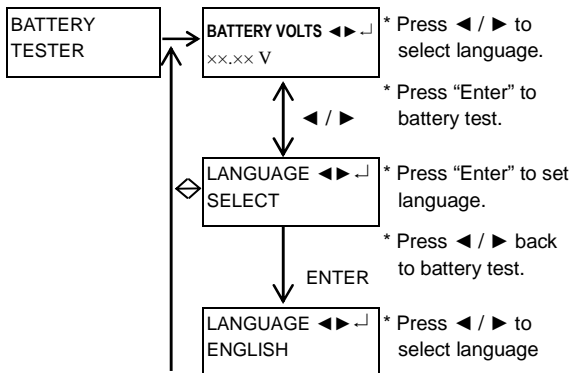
BATTERY TESTER

BATTERY VOLTS ◄► ↵
××.×× V

* Press ◄ / ► to select language.

* Press “Enter” to battery test.

◄ / ►

⇔

LANGUAGE ◄► ↵
SELECT

* Press “Enter” to set language.

* Press ◄ / ► back to battery test.

ENTER

LANGUAGE ◄► ↵
ENGLISH

* Press ◄ / ► to select language